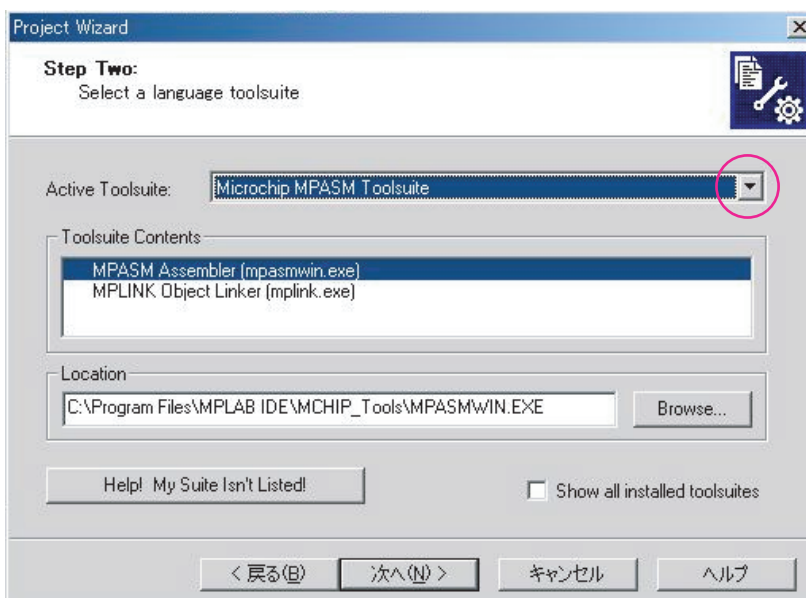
Project Wizard

Step Two:
Select a language toolsuite

Active Toolsuite: Microchip MPASM Toolsuite

Toolsuite Contents

MPASM Assembler (mpasmwin.exe)
MPLINK Object Linker (mplink.exe)

Location

C:\Program Files\MPLAB IDE\MCHIP_Tools\MPASMWIN.EXE

Browse...

Help! My Suite Isn't Listed!

Show all installed toolsuites

< 戻る(B) 次へ(N) > キャンセル ヘルプ